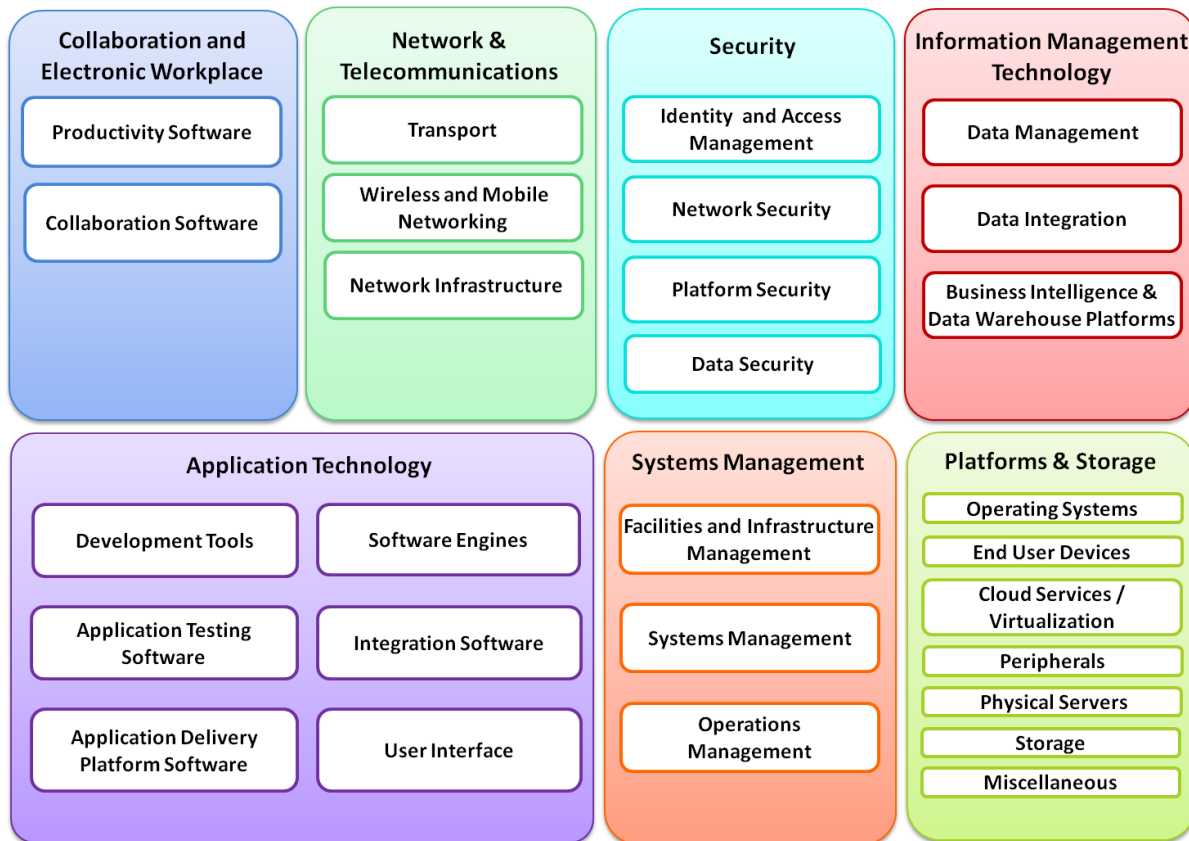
Collaboration and Electronic Workplace

Productivity Software

Collaboration Software

Network & Telecommunications

Transport

Wireless and Mobile Networking

Network Infrastructure

Security

Identity and Access Management

Network Security

Platform Security

Data Security

Information Management Technology

Data Management

Data Integration

Business Intelligence & Data Warehouse Platforms

Application Technology

Development Tools

Software Engines

Application Testing Software

Integration Software

Application Delivery Platform Software

User Interface

Systems Management

Facilities and Infrastructure Management

Systems Management

Operations Management

Platforms & Storage

Operating Systems

End User Devices

Cloud Services / Virtualization

Peripherals

Physical Servers

Storage

Miscellaneous